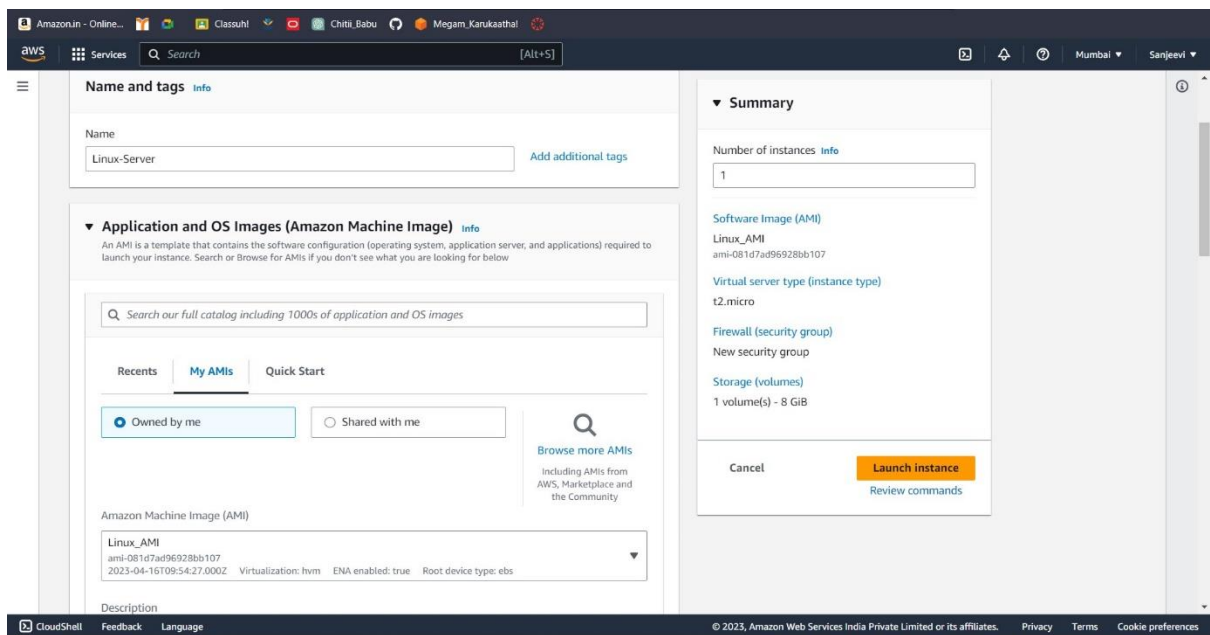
Amazon.in - Online... Classuhl Chitii_Babu Megam_Karukaathal

aws Services Search [Alt+S] Mumbai ▼ Sanjeevi ▼

Name and tags Info

Name

Linux-Server

Add additional tags

▼ Application and OS Images (Amazon Machine Image) Info

An AMI is a template that contains the software configuration (operating system, application server, and applications) required to launch your instance. Search or Browse for AMIs if you don't see what you are looking for below

Search our full catalog including 1000s of application and OS images

Recents My AMIs Quick Start

Owned by me

Shared with me

Browse more AMIs

Including AMIs from AWS, Marketplace and the Community

Amazon Machine Image (AMI)

Linux_AMI
ami-081d7ad96928bb107
2023-04-16T09:54:27.000Z Virtualization: hvm ENA enabled: true Root device type: ebs

Description

▼ Summary

Number of instances Info

1

Software Image (AMI)

Linux_AMI
ami-081d7ad96928bb107

Virtual server type (instance type)

t2.micro

Firewall (security group)

New security group

Storage (volumes)

1 volume(s) - 8 GiB

Cancel

Launch instance

Review commands

CloudShell Feedback Language

© 2023, Amazon Web Services India Private Limited or its affiliates. Privacy Terms Cookie preferences